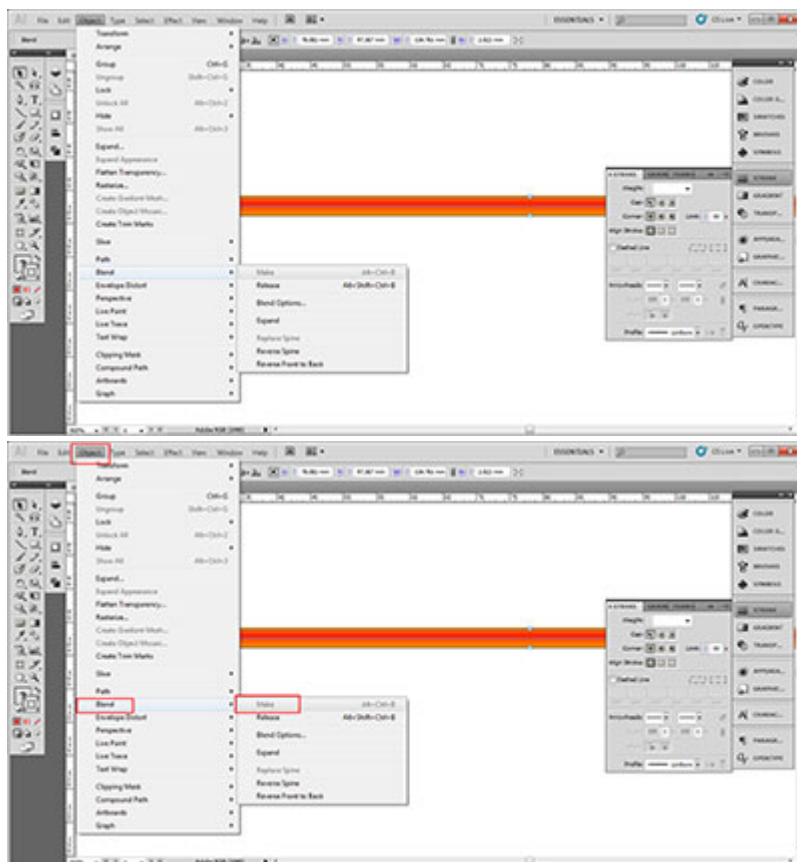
File Edit Object Type Select Effect View Window Help

ESSENTIALS

Transform
Arrange
Group Ctrl+G
Ungroup Shift+Ctrl+G
Lock
Unlock All Alt+Ctrl+2
Hide
Show All Alt+Ctrl+3
Expand...
Expand Appearance
Flatten Transparency...
Rasterize...
Create Gradient Mesh...
Create Object Mosaic...
Create Trim Marks
Slice
Path
Blend
Envelope Distort
Perspective
Live Paint
Live Trace
Text Wrap
Clipping Mask
Compound Path
Artboards
Graph

Make Alt+Ctrl+B
Release Alt+Shift+Ctrl+B
Blend Options...
Expand
Replace Spine
Reverse Spine
Reverse Front to Back

STROKE GRADIENT TRANSPARENCY
Weight:
Cap:
Corner: Limit:
Align Stroke:
Dashed Line
Arrowheads:
Profile:

COLOR
COLOR G...
SWATCHES
BRUSHES
SYMBOLS
STROKE
GRADIENT
TRANSP...
APPEARA...
GRAPHIC...
CHARAC...
PARAGR...
OPENTYPE

File Edit Object Type Select Effect View Window Help

ESSENTIALS

Transform
Arrange
Group Ctrl+G
Ungroup Shift+Ctrl+G
Lock
Unlock All Alt+Ctrl+2
Hide
Show All Alt+Ctrl+3
Expand...
Expand Appearance
Flatten Transparency...
Rasterize...
Create Gradient Mesh...
Create Object Mosaic...
Create Trim Marks
Slice
Path
Blend
Envelope Distort
Perspective
Live Paint
Live Trace
Text Wrap
Clipping Mask
Compound Path
Artboards
Graph

Make Alt+Ctrl+B
Release Alt+Shift+Ctrl+B
Blend Options...
Expand
Replace Spine
Reverse Spine
Reverse Front to Back

STROKE GRADIENT TRANSPARENCY
Weight:
Cap:
Corner: Limit:
Align Stroke:
Dashed Line
Arrowheads:
Profile:

COLOR
COLOR G...
SWATCHES
BRUSHES
SYMBOLS
STROKE
GRADIENT
TRANSP...
APPEARA...
GRAPHIC...
CHARAC...
PARAGR...
OPENTYPE